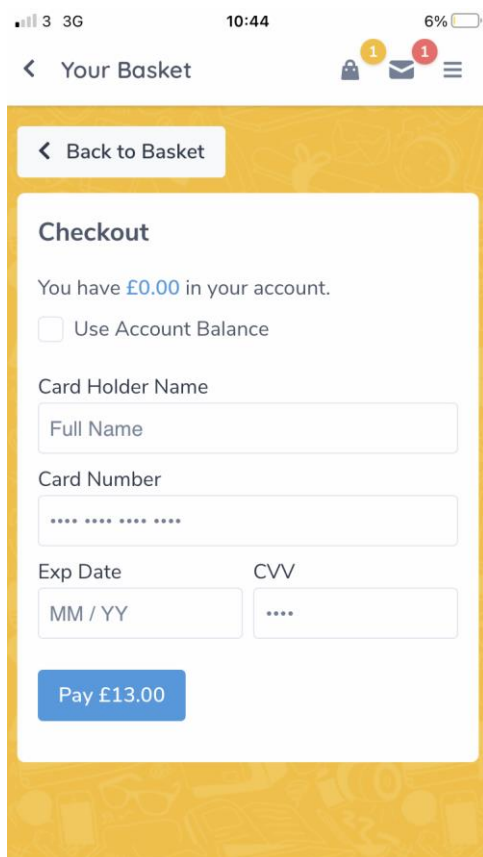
3 3G 10:44 6%

Your Basket 1 1

Back to Basket

Checkout

You have £0.00 in your account.

Use Account Balance

Card Holder Name

Full Name

Card Number

•••• •••• •••• ••••

Exp Date

MM / YY

CVV

••••

Pay £13.00